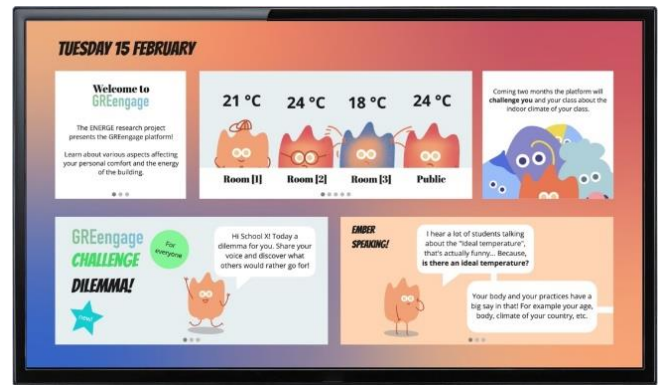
TUESDAY 15 FEBRUARY

Welcome to GREengage

The ENERGE research project presents the GREengage platform!

Learn about various aspects affecting your personal comfort and the energy of the building.

21 °C
24 °C
18 °C
24 °C

Room [1]
Room [2]
Room [3]
Public

Coming two months the platform will **challenge you** and your class about the indoor climate of your class.

GREengage CHALLENGE DILEMMA!

For everyone

New!

Hi School X! Today a dilemma for you. Share your voice and discover what others would rather go for!

EMBER SPEAKING!

I hear a lot of students talking about the "ideal temperature", that's actually funny... Because, **is there an ideal temperature?**

Your body and your practices have a big say in that! For example your age, body, climate of your country, etc.